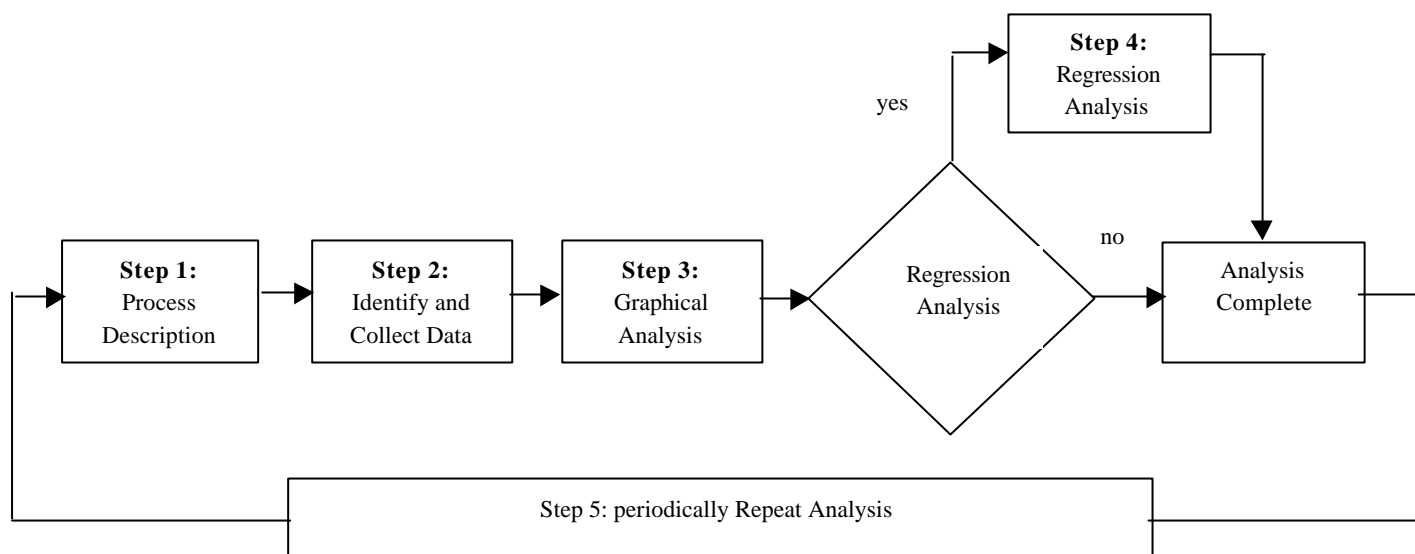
Step 4:
Regression Analysis

yes

Step 1:
Process Description

Step 2:
Identify and Collect Data

Step 3:
Graphical Analysis

Regression Analysis

no

Analysis Complete

Step 5: periodically Repeat Analysis